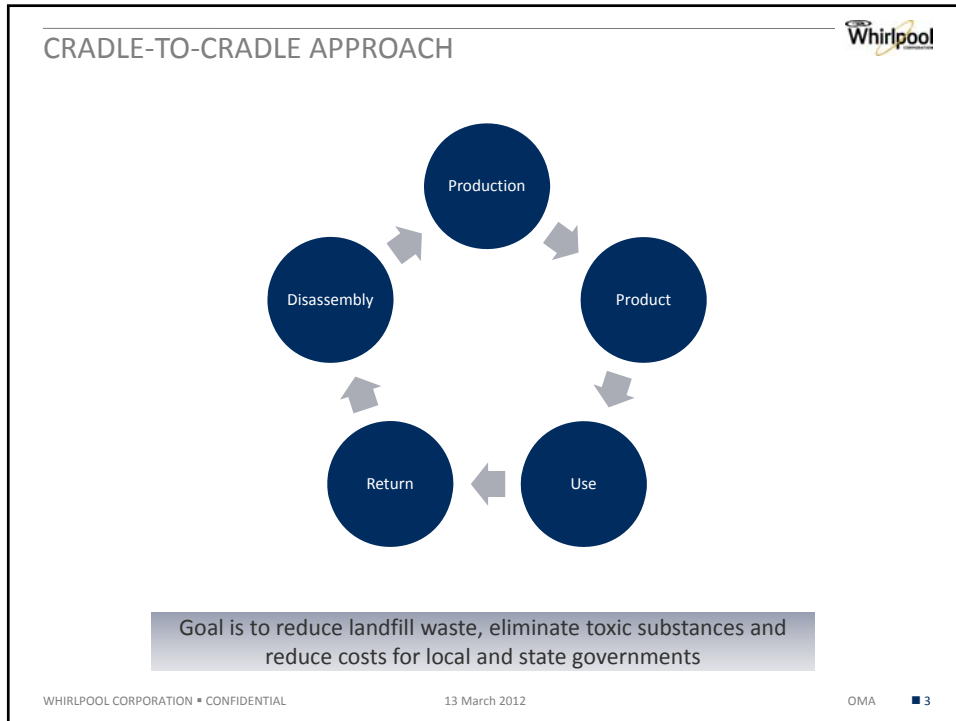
CRADLE-TO-CRADLE APPROACH

Whirlpool

Production

Product

Use

Return

Disassembly

Goal is to reduce landfill waste, eliminate toxic substances and reduce costs for local and state governments

WHIRLPOOL CORPORATION ▪ CONFIDENTIAL

13 March 2012

OMA

3